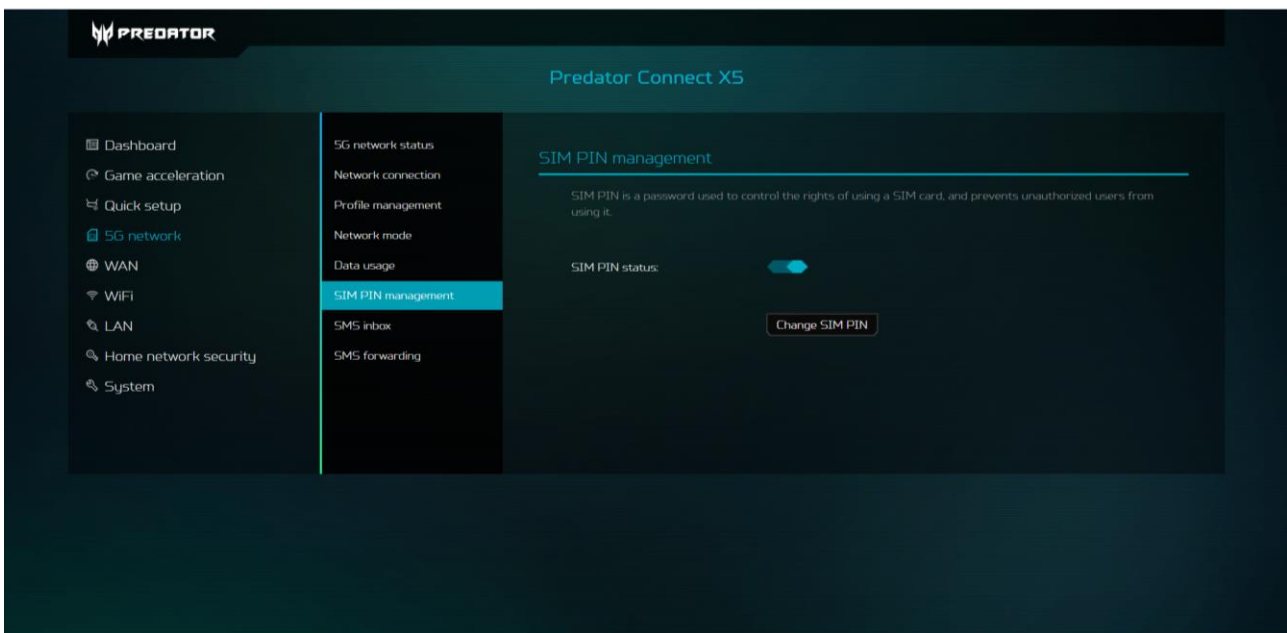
PREDATOR

Predator Connect X5

Dashboard
Game acceleration
Quick setup
5G network
WAN
WiFi
LAN
Home network security
System

5G network status
Network connection
Profile management
Network mode
Data usage
SIM PIN management
SMS inbox
SMS forwarding

SIM PIN management

SIM PIN is a password used to control the rights of using a SIM card, and prevents unauthorized users from using it.

SIM PIN status:

Change SIM PIN